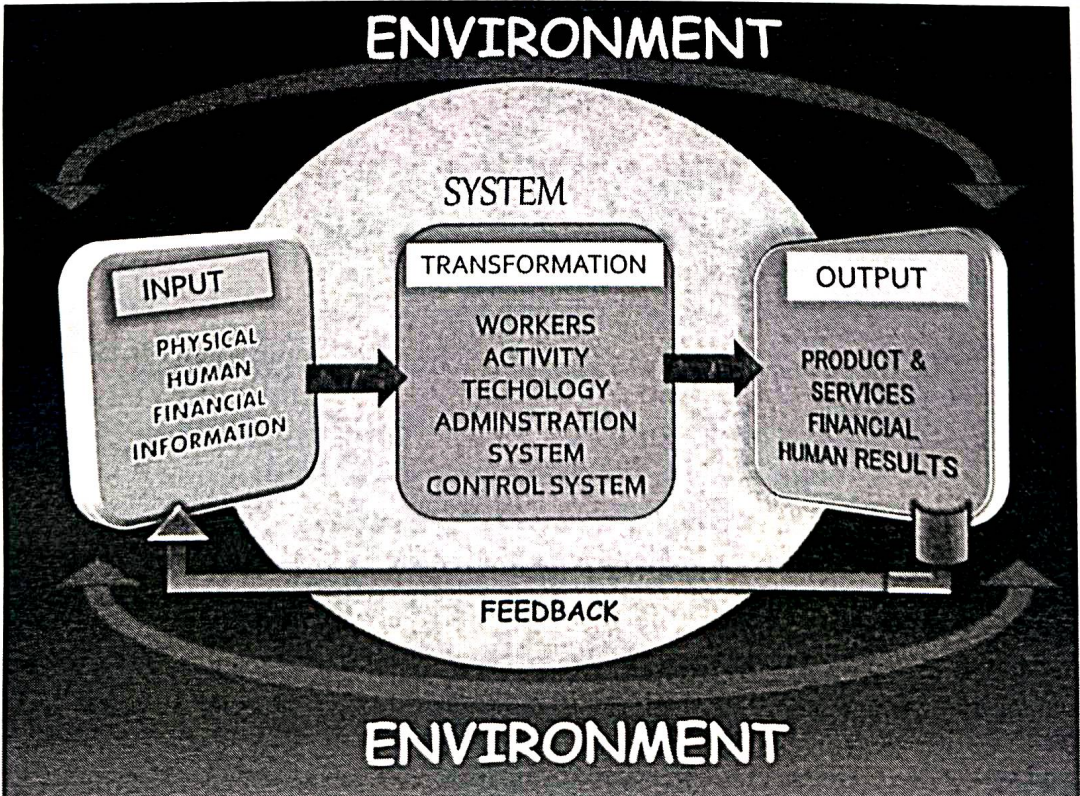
ENVIRONMENT

SYSTEM

INPUT

PHYSICAL
HUMAN
FINANCIAL
INFORMATION

TRANSFORMATION

WORKERS
ACTIVITY
TECHOLOGY
ADMINSTRATION
SYSTEM
CONTROL SYSTEM

OUTPUT

PRODUCT &
SERVICES
FINANCIAL
HUMAN RESULTS

FEEDBACK

ENVIRONMENT